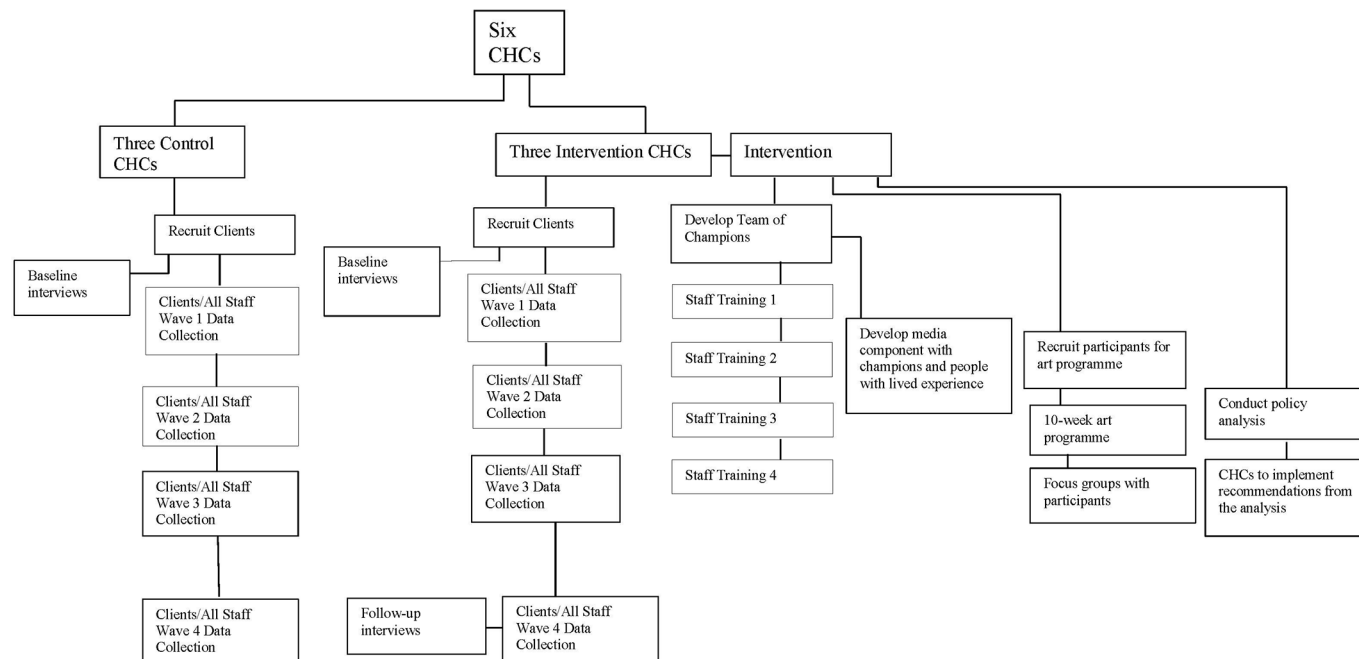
Six CHCs

Three Control CHCs

Recruit Clients

Baseline interviews

Clients/All Staff Wave 1 Data Collection

Clients/All Staff Wave 2 Data Collection

Clients/All Staff Wave 3 Data Collection

Clients/All Staff Wave 4 Data Collection

Three Intervention CHCs

Recruit Clients

Baseline interviews

Clients/All Staff Wave 1 Data Collection

Clients/All Staff Wave 2 Data Collection

Clients/All Staff Wave 3 Data Collection

Follow-up interviews

Clients/All Staff Wave 4 Data Collection

Intervention

Develop Team of Champions

Staff Training 1

Staff Training 2

Staff Training 3

Staff Training 4

Develop media component with champions and people with lived experience

Recruit participants for art programme

10-week art programme

Focus groups with participants

Conduct policy analysis

CHCs to implement recommendations from the analysis